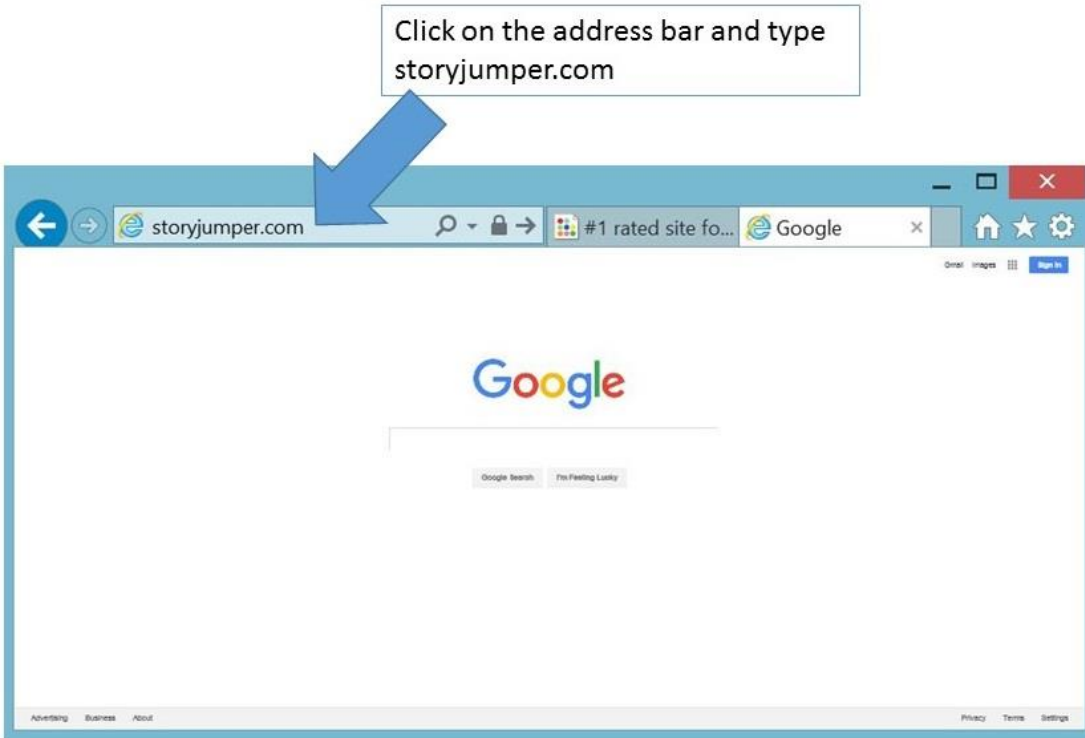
Click on the address bar and type storyjumper.com

storyjumper.com

#1 rated site fo...

Google

×

Gmail Images Sign in

Google

Google Search I'm Feeling Lucky

Advertising Business About

Privacy Terms Settings